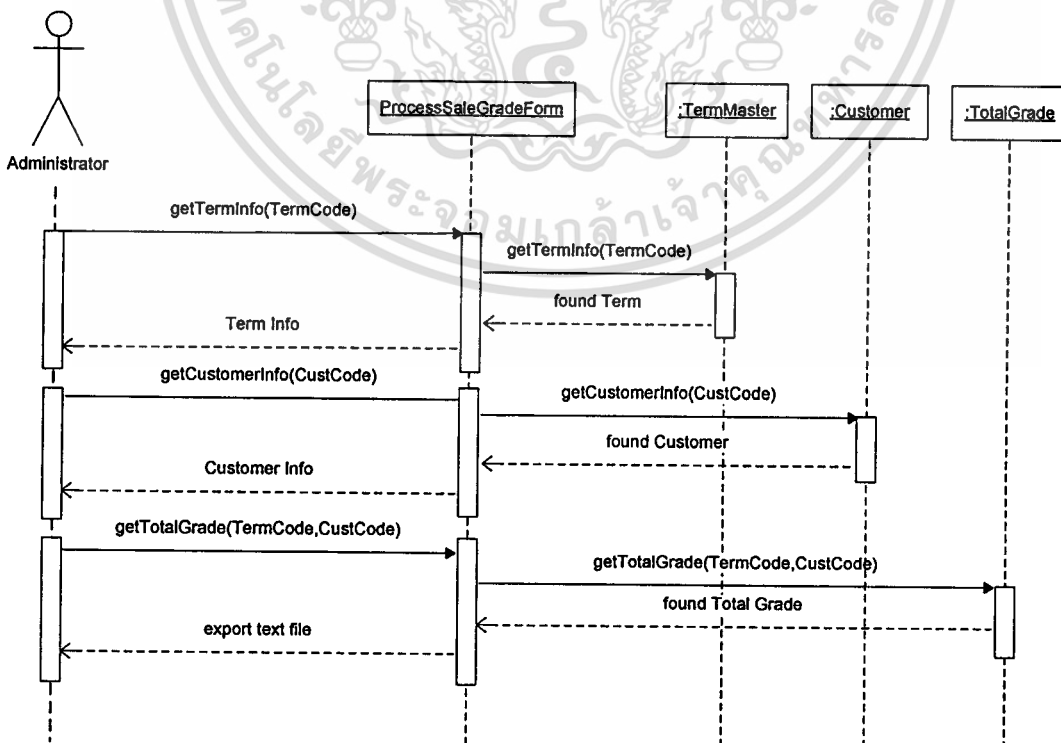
Administrator

ProcessSaleGradeForm

:TermMaster

:Customer

:TotalGrade

getTermInfo(TermCode)

getTermInfo(TermCode)

found Term

Term Info

getCustomerInfo(CustCode)

getCustomerInfo(CustCode)

found Customer

Customer Info

getTotalGrade(TermCode,CustCode)

getTotalGrade(TermCode,CustCode)

found Total Grade

export text file